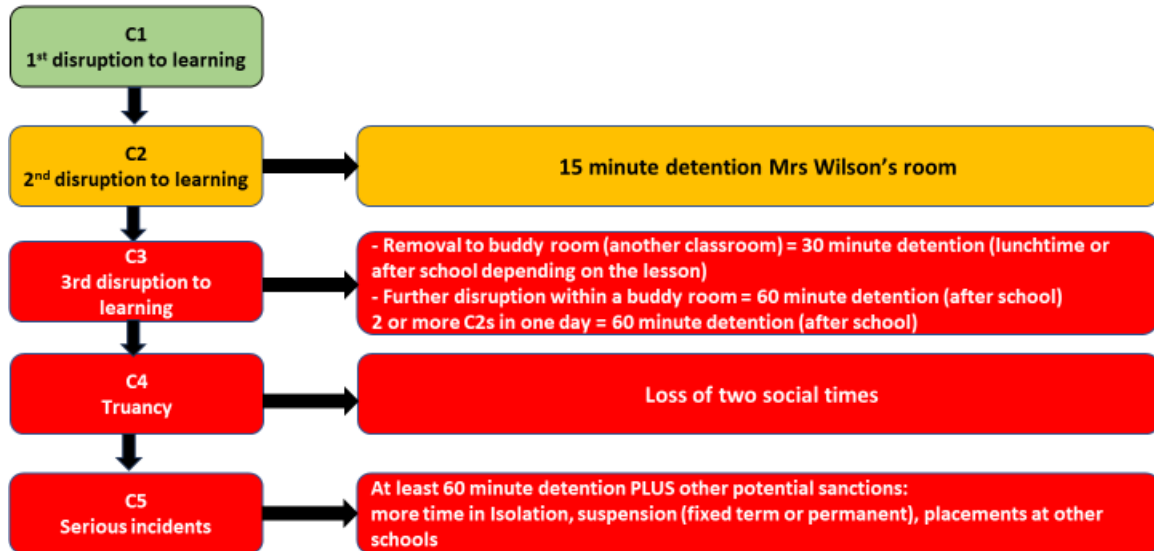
C1
1$^{st}$ disruption to learning

C2
2$^{nd}$ disruption to learning

15 minute detention Mrs Wilson's room

C3
3rd disruption to learning

- Removal to buddy room (another classroom) = 30 minute detention (lunchtime or after school depending on the lesson)
- Further disruption within a buddy room = 60 minute detention (after school)
2 or more C2s in one day = 60 minute detention (after school)

C4
Truancy

Loss of two social times

C5
Serious incidents

At least 60 minute detention PLUS other potential sanctions:
more time in Isolation, suspension (fixed term or permanent), placements at other schools